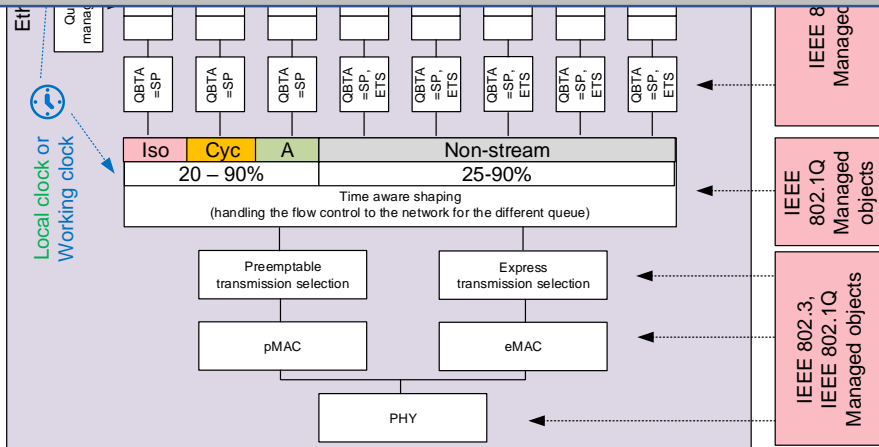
Eth

Qu manag

QBTA =SP

QBTA =SP

QBTA =SP

QBTA =SP, ETS

QBTA =SP, ETS

QBTA =SP, ETS

QBTA =SP, ETS

QBTA =SP, ETS

Local clock or Working clock

| Iso | Cyc | A | Non-stream |
|---|---|---|---|
| 20 – 90% | | | 25-90% |

Time aware shaping
(handling the flow control to the network for the different queue)

Preemptable transmission selection

Express transmission selection

pMAC

eMAC

PHY

IEEE 8 Managed

IEEE 802.1Q Managed objects

IEEE 802.3, IEEE 802.1Q Managed objects